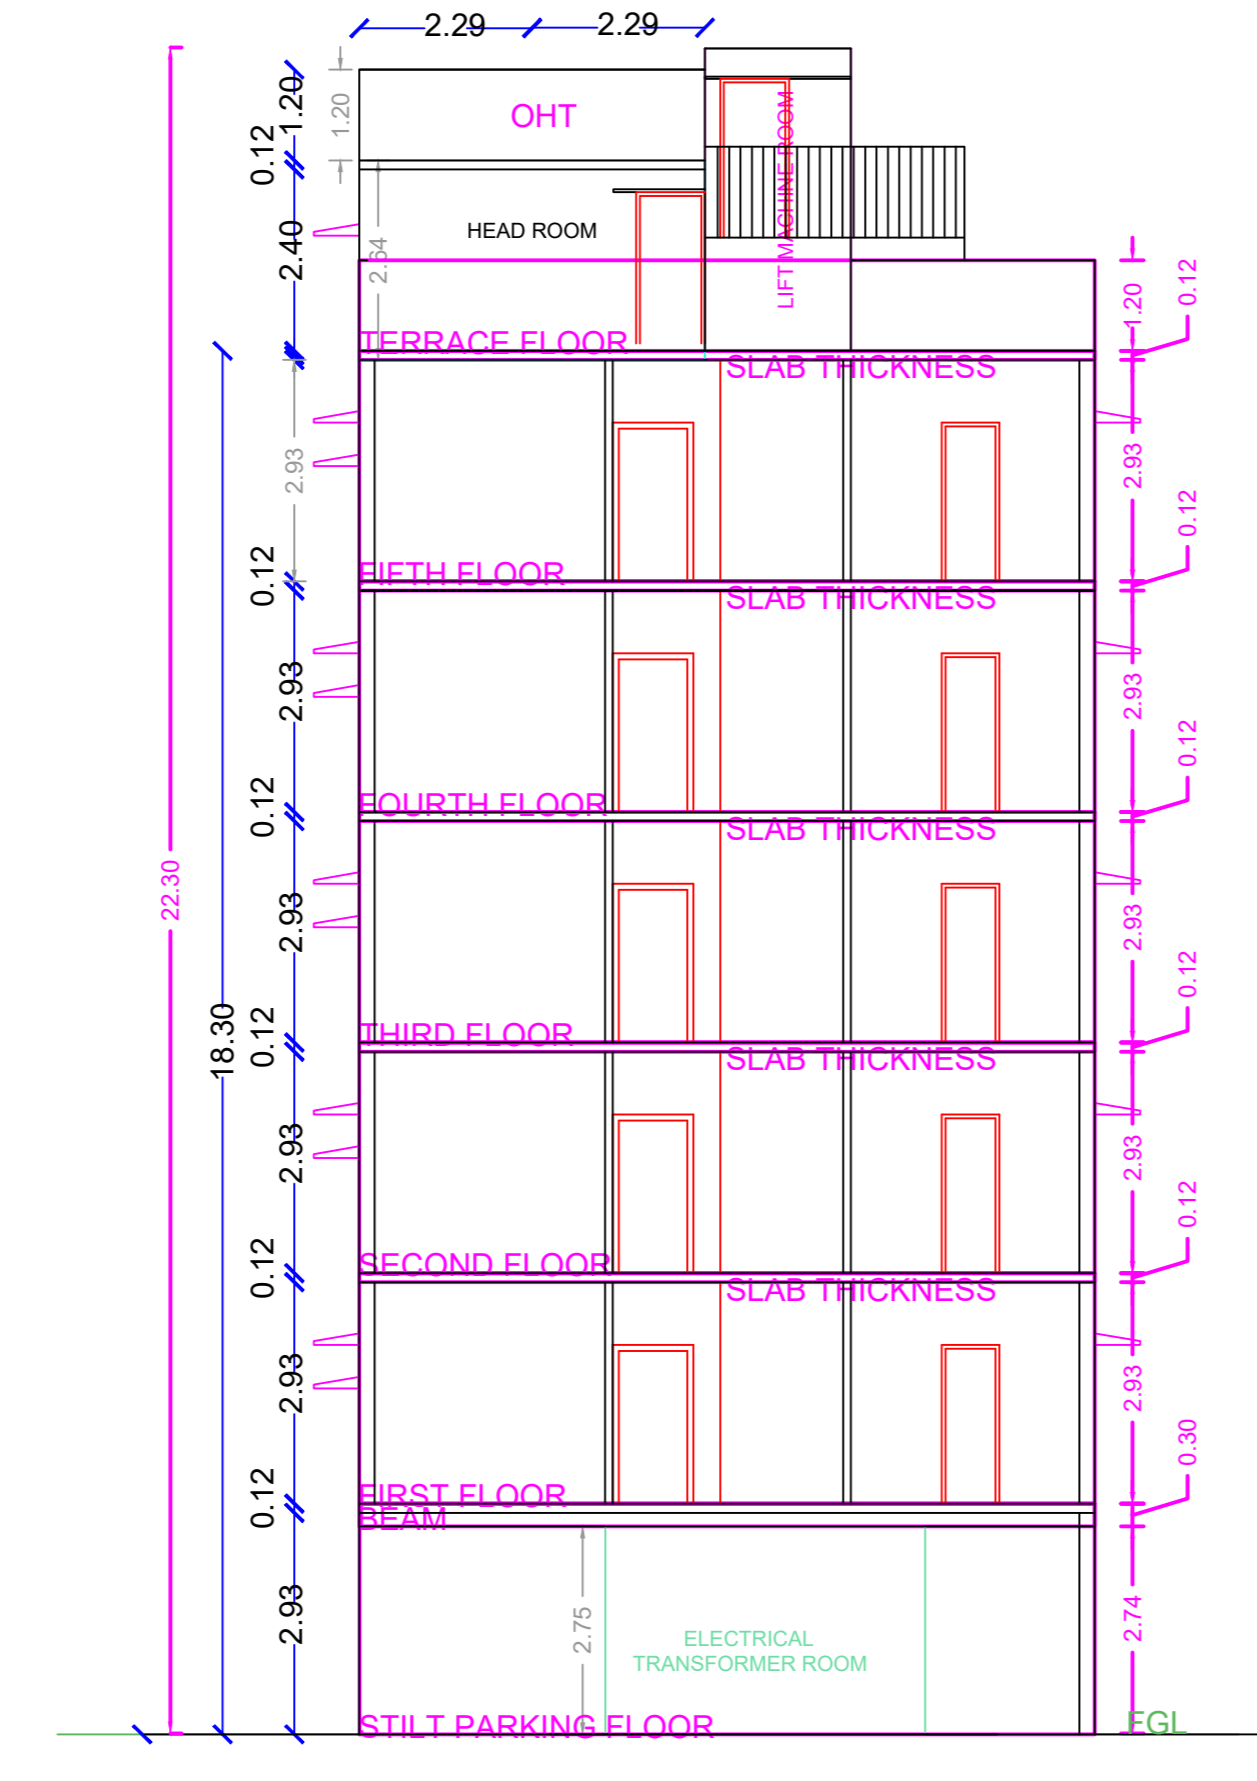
2.29
2.29
OHT
1.20
1.20
0.12
HEAD ROOM
LIFT MACHINE ROOM
2.40
2.64
TERRACE FLOOR
SLAB THICKNESS
1.20
0.12
2.93
2.93
0.12
FIFTH FLOOR
SLAB THICKNESS
0.12
0.12
2.93
2.93
FOURTH FLOOR
SLAB THICKNESS
0.12
0.12
22.30
2.93
2.93
THIRD FLOOR
SLAB THICKNESS
18.30
0.12
0.12
2.93
2.93
SECOND FLOOR
SLAB THICKNESS
0.12
0.12
2.93
2.93
FIRST FLOOR
BEAM
0.30
0.12
2.75
ELECTRICAL TRANSFORMER ROOM
2.93
2.74
STILT PARKING FLOOR
FGL